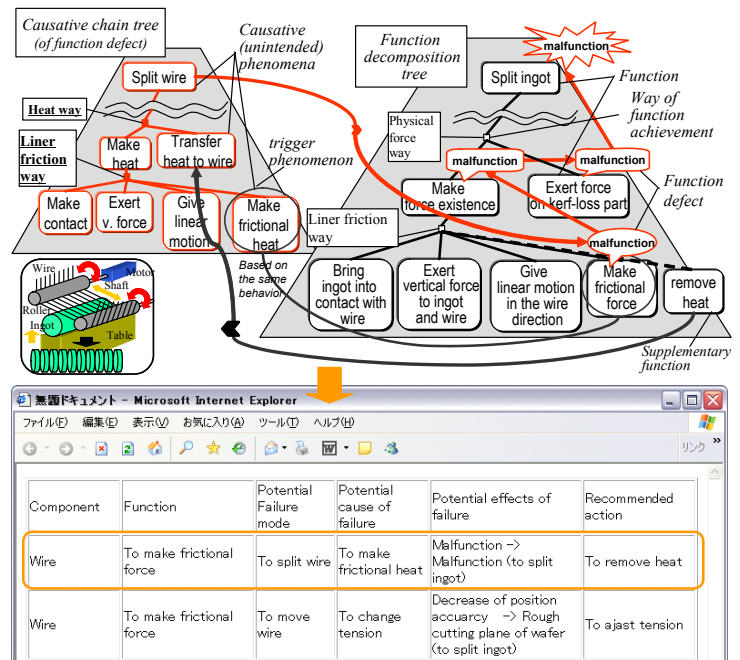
Causative chain tree (of function defect)

Causative (unintended) phenomena

Split wire

Heat way

Liner friction way

Make heat

Transfer heat to wire

trigger phenomenon

Make contact

Exert v. force

Give linear motion

Make frictional heat

Based on the same behavior

Wire

Motor

Shaft

Roller

Ingot

Table

Function decomposition tree

malfunction

Split ingot

Function

Way of function achievement

Physical force way

malfunction

malfunction

Make force existence

Exert force on kerf-loss part

Function defect

Liner friction way

malfunction

Bring ingot into contact with wire

Exert vertical force to ingot and wire

Give linear motion in the wire direction

Make frictional force

remove heat

Supplementary function

無題ドキュメント - Microsoft Internet Explorer

ファイル(F) 編集(E) 表示(V) お気に入り(A) ツール(T) ヘルプ(H)

リンク

| Component | Function | Potential Failure mode | Potential cause of failure | Potential effects of failure | Recommended action |
|---|---|---|---|---|---|
| Wire | To make frictional force | To split wire | To make frictional heat | Malfunction -> Malfunction (to split ingot) | To remove heat |
| Wire | To make frictional force | To move wire | To change tension | Decrease of position accuarcy -> Rough cutting plane of wafer (to split ingot) | To ajast tension |